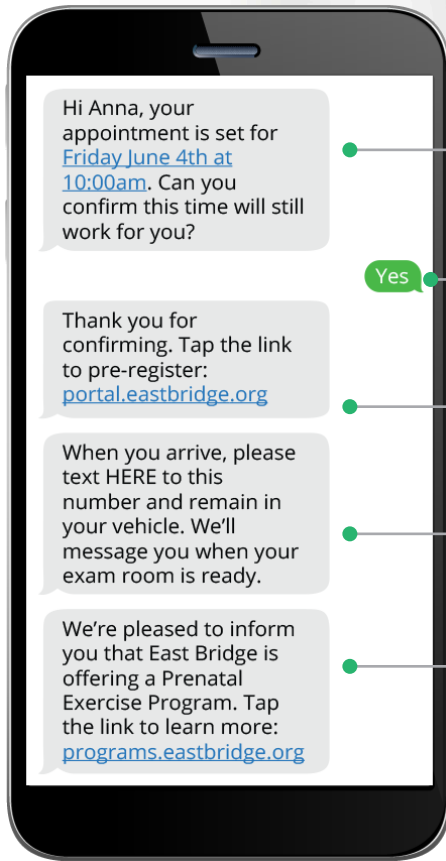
Hi Anna, your appointment is set for Friday June 4th at 10:00am. Can you confirm this time will still work for you?

Yes

Thank you for confirming. Tap the link to pre-register: portal.eastbridge.org

When you arrive, please text HERE to this number and remain in your vehicle. We'll message you when your exam room is ready.

We're pleased to inform you that East Bridge is offering a Prenatal Exercise Program. Tap the link to learn more: programs.eastbridge.org